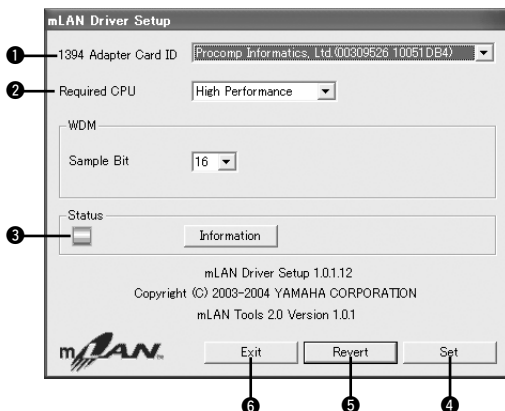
mLAN Driver Setup

❶ 1394 Adapter Card ID Procomp Informatics, Ltd.(00309526 10051DB4)

❷ Required CPU High Performance

WDM

Sample Bit 16

Status

❸

Information

mLAN Driver Setup 1.0.1.12

Copyright (C) 2003-2004 YAMAHA CORPORATION

mLAN Tools 2.0 Version 1.0.1

mLAN

Exit Revert Set

❻ ❺ ❹